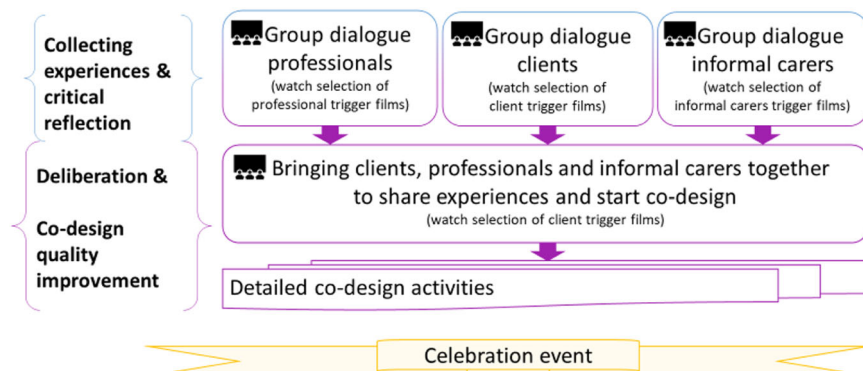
Collecting experiences & critical reflection

Group dialogue professionals
(watch selection of professional trigger films)

Group dialogue clients
(watch selection of client trigger films)

Group dialogue informal carers
(watch selection of informal carers trigger films)

Deliberation &

Co-design quality improvement

Bringing clients, professionals and informal carers together to share experiences and start co-design
(watch selection of client trigger films)

Detailed co-design activities

Celebration event